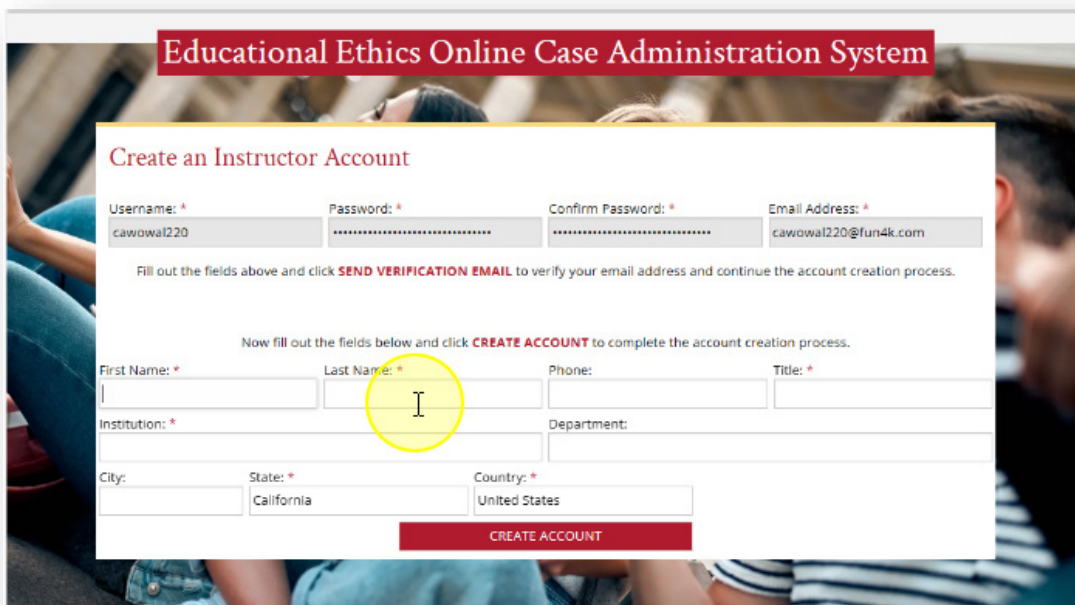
Educational Ethics Online Case Administration System

Create an Instructor Account

Username: *
cawowal220

Password: *
••••••••••••••••••••••••••••••••

Confirm Password: *
••••••••••••••••••••••••••••••••

Email Address: *
cawowal220@fun4k.com

Fill out the fields above and click SEND VERIFICATION EMAIL to verify your email address and continue the account creation process.

Now fill out the fields below and click CREATE ACCOUNT to complete the account creation process.

First Name: *

Last Name: *

Phone:

Title: *

Institution: *

Department:

City:

State: *
California

Country: *
United States

CREATE ACCOUNT